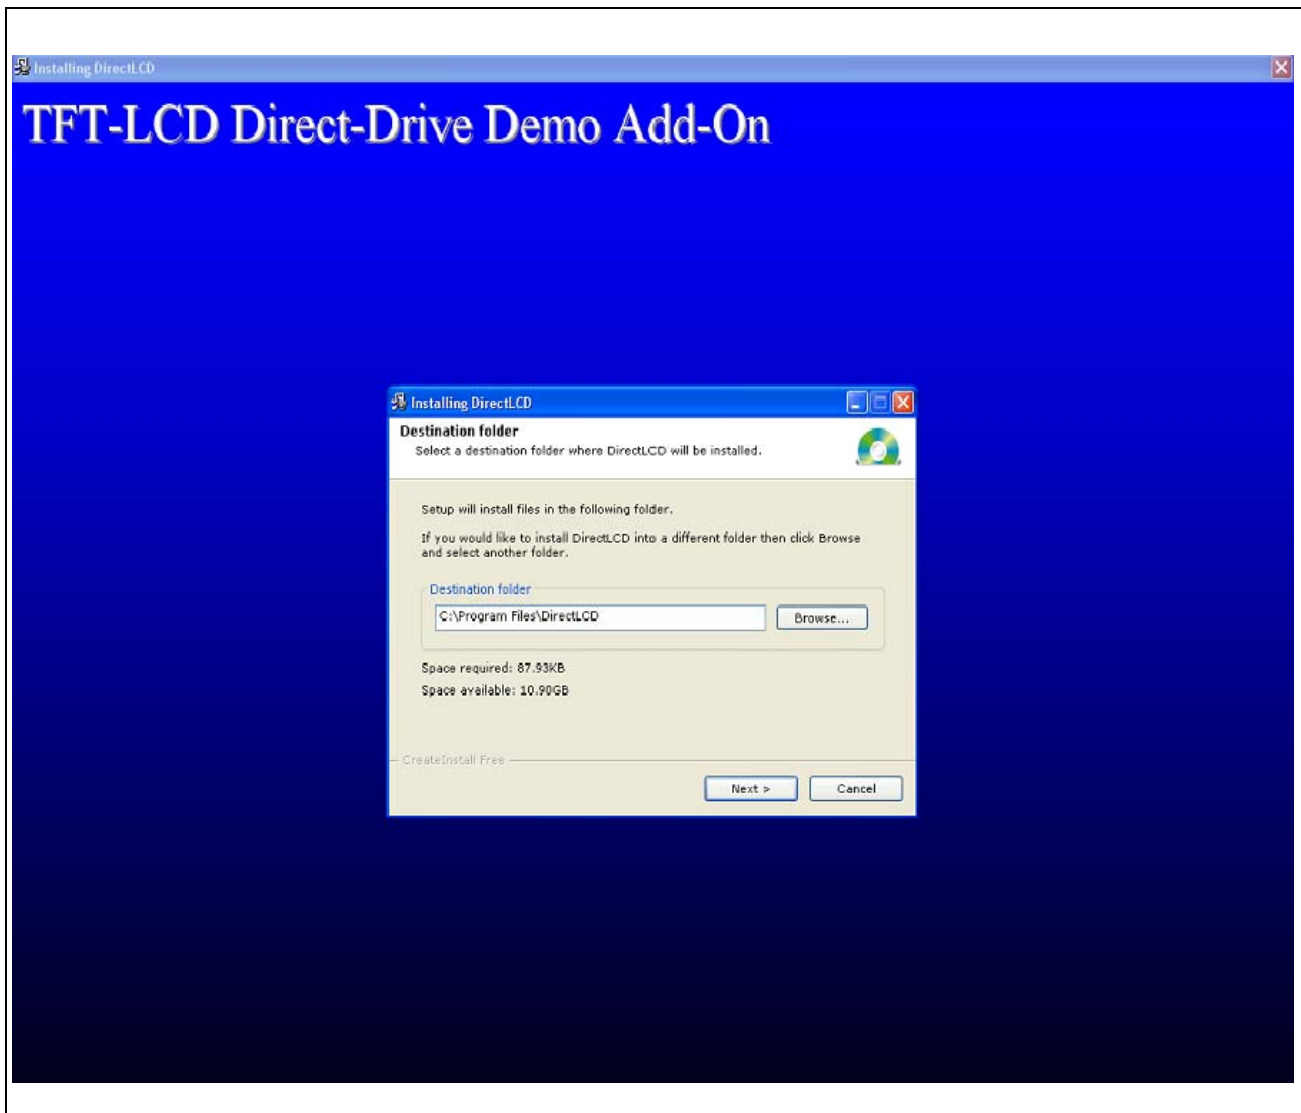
Installing DirectLCD

TFT-LCD Direct-Drive Demo Add-On

Installing DirectLCD

Destination folder

Select a destination folder where DirectLCD will be installed.

Setup will install files in the following folder.

If you would like to install DirectLCD into a different folder then click Browse and select another folder.

Destination folder

C:\Program Files\DirectLCD

Browse...

Space required: 87.93KB

Space available: 10.90GB

CreateInstall Free

Next >

Cancel